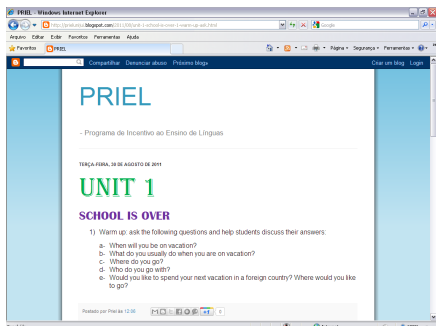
PRIEL - Windows Internet Explorer

http://priel-escu.blogspot.com/2011/08/unit-1-school-is-over-1-warm-up-ask.html

Google

Arquivo Editar Exibir Favoritos Ferramentas Ajuda

Favoritos PRIEL

Página Segurança Ferramentas

Compartilhar Denunciar abuso Próximo blog»

Criar um blog Login

PRIEL

- Programa de Incentivo ao Ensino de Línguas

TERÇA-FEIRA, 30 DE AGOSTO DE 2011

UNIT 1

SCHOOL IS OVER

1) Warm up: ask the following questions and help students discuss their answers:

a- When will you be on vacation?
b- What do you usually do when you are on vacation?
c- Where do you go?
d- Who do you go with?
e- Would you like to spend your next vacation in a foreign country? Where would you like to go?

Postado por Priel às 12:09

0